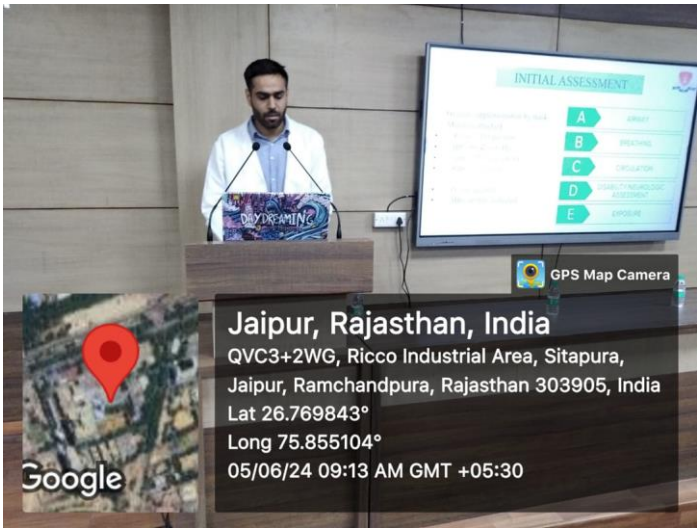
INITIAL ASSESSMENT

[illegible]

A AIRWAY
B BREATHING
C CIRCULATION
D DISABILITY/NEUROLOGIC ASSESSMENT
E EXPOSURE

DAYDREAMING

GPS Map Camera

Jaipur, Rajasthan, India
QVC3+2WG, Ricco Industrial Area, Sitapura, Jaipur, Ramchandpura, Rajasthan 303905, India
Lat 26.769843°
Long 75.855104°
05/06/24 09:13 AM GMT +05:30

Google